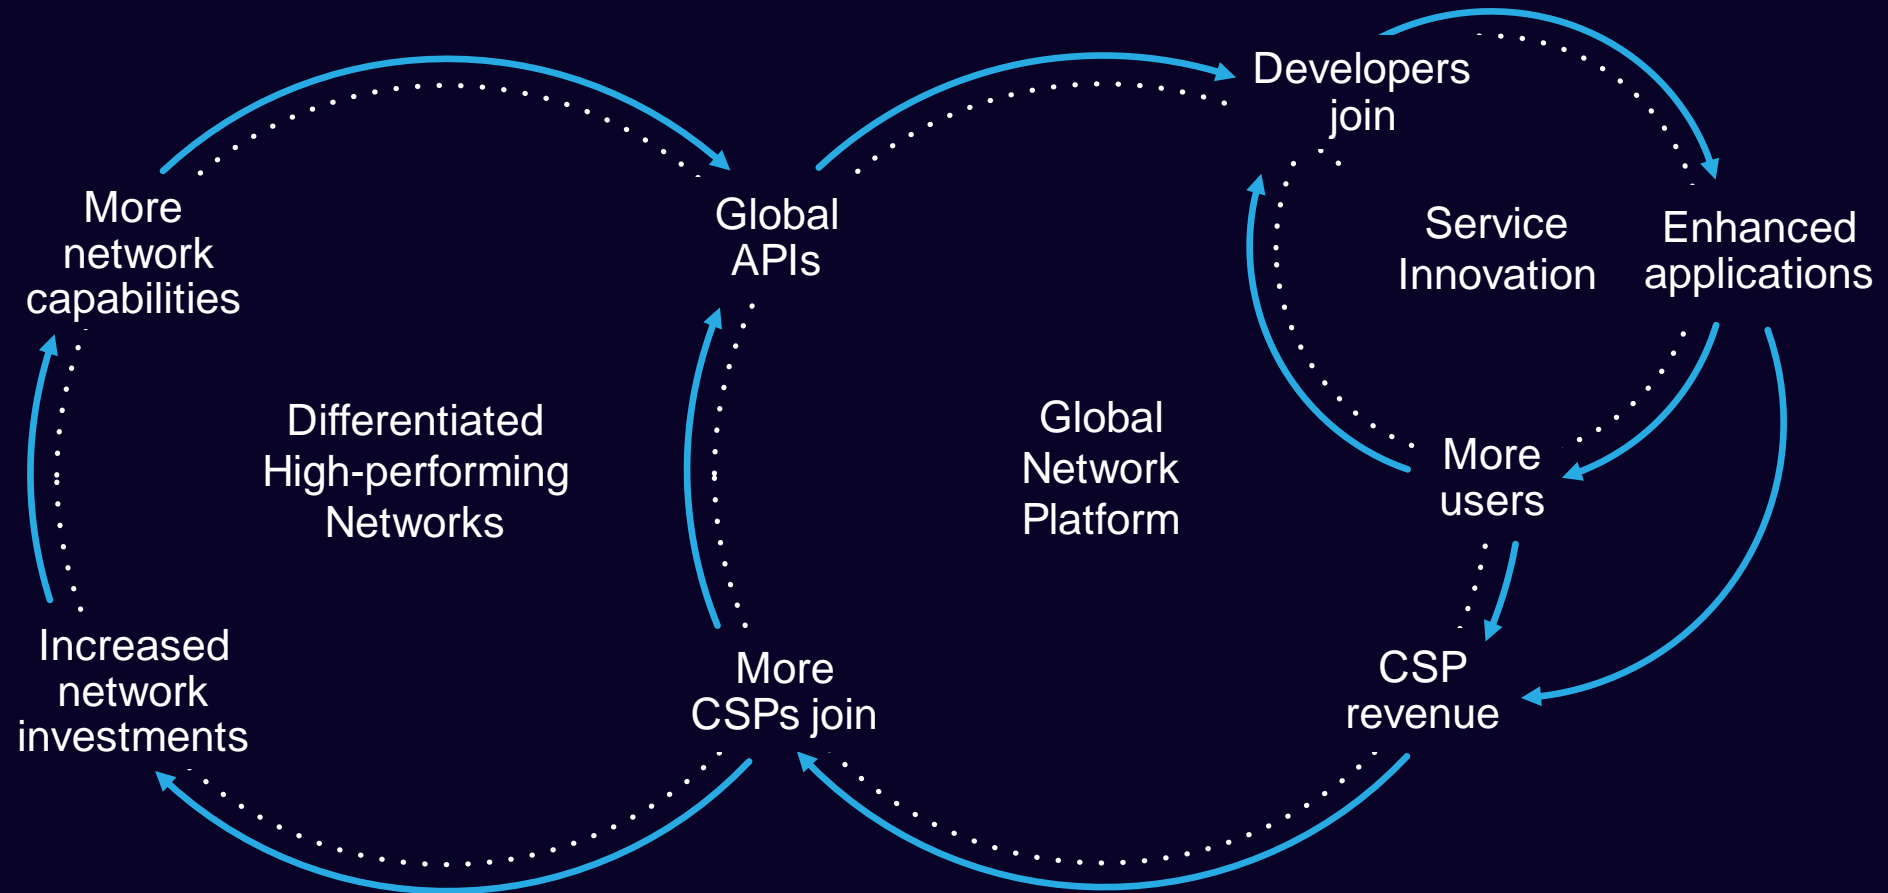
More network capabilities

Global APIs

Developers join

Enhanced applications

Service Innovation

Differentiated High-performing Networks

Global Network Platform

More users

Increased network investments

More CSPs join

CSP revenue